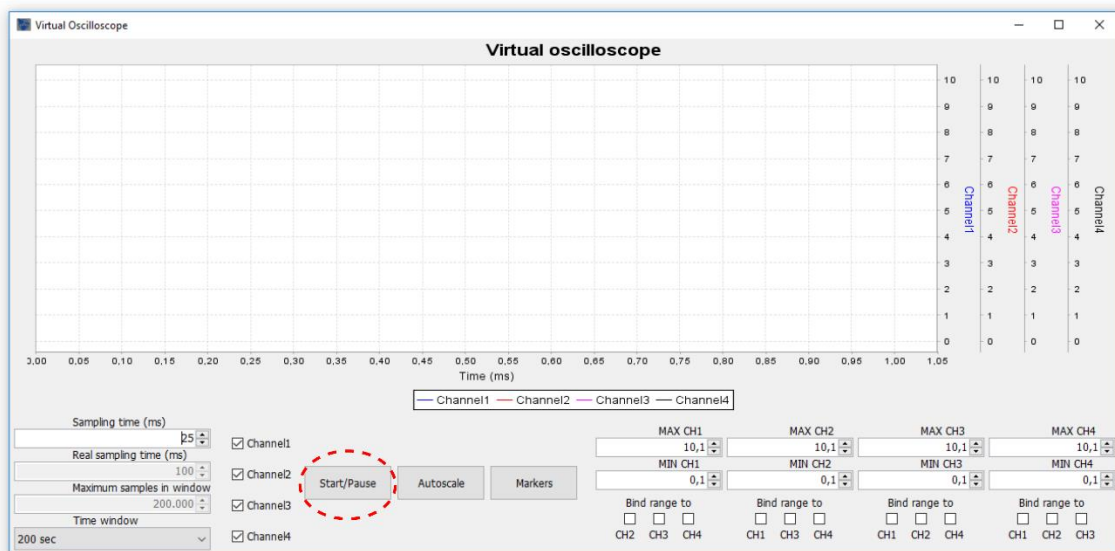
Virtual Oscilloscope

Virtual oscilloscope

10 9 8 7 6 5 4 3 2 1 0

Channel1

10 9 8 7 6 5 4 3 2 1 0

Channel2

10 9 8 7 6 5 4 3 2 1 0

Channel3

10 9 8 7 6 5 4 3 2 1 0

Channel4

0,00 0,05 0,10 0,15 0,20 0,25 0,30 0,35 0,40 0,45 0,50 0,55 0,60 0,65 0,70 0,75 0,80 0,85 0,90 0,95 1,00 1,05

Time (ms)

Channel1 Channel2 Channel3 Channel4

Sampling time (ms)
25
Real sampling time (ms)
100
Maximum samples in window
200.000
Time window
200 sec

Channel1
Channel2
Channel3
Channel4

Start/Pause
Autoscale
Markers

MAX CH1
10,1
MIN CH1
0,1
Bind range to
CH2 CH3 CH4

MAX CH2
10,1
MIN CH2
0,1
Bind range to
CH1 CH3 CH4

MAX CH3
10,1
MIN CH3
0,1
Bind range to
CH1 CH2 CH4

MAX CH4
10,1
MIN CH4
0,1
Bind range to
CH1 CH2 CH3